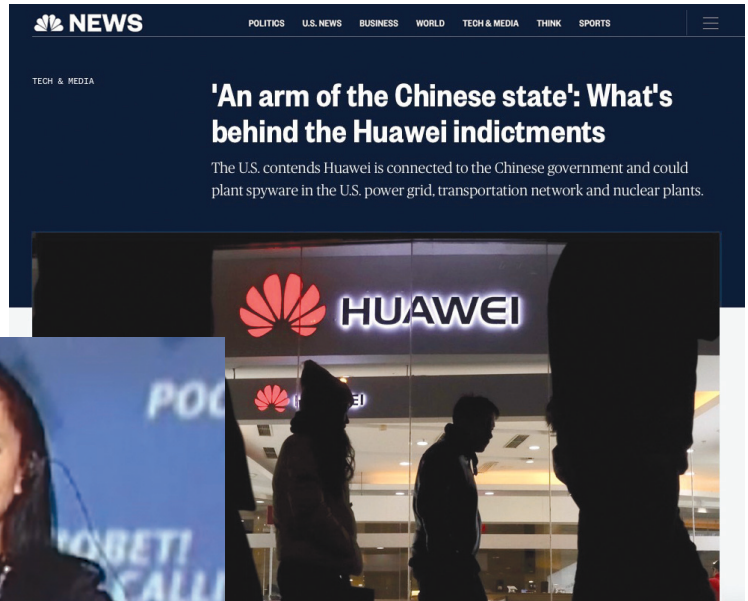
NEWS

POLITICS U.S. NEWS BUSINESS WORLD TECH & MEDIA THINK SPORTS

TECH & MEDIA

'An arm of the Chinese state': What's behind the Huawei indictments

The U.S. contends Huawei is connected to the Chinese government and could plant spyware in the U.S. power grid, transportation network and nuclear plants.

HUAWEI

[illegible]

PO

OBETI

CALL